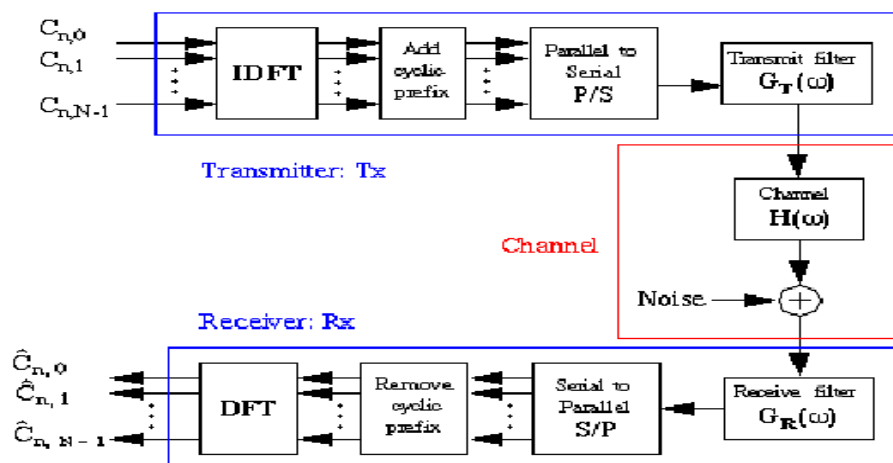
$C_{n,0}$
$C_{n,1}$
$C_{n,N-1}$

IDFT

Add cyclic prefix

Parallel to Serial P/S

Transmit filter $G_T(\omega)$

Transmitter: Tx

Channel $H(\omega)$

Channel

Noise

Receiver: Rx

$\hat{C}_{n,0}$
$\hat{C}_{n,1}$
$\hat{C}_{n,N-1}$

DFT

Remove cyclic prefix

Serial to Parallel S/P

Receive filter $G_R(\omega)$